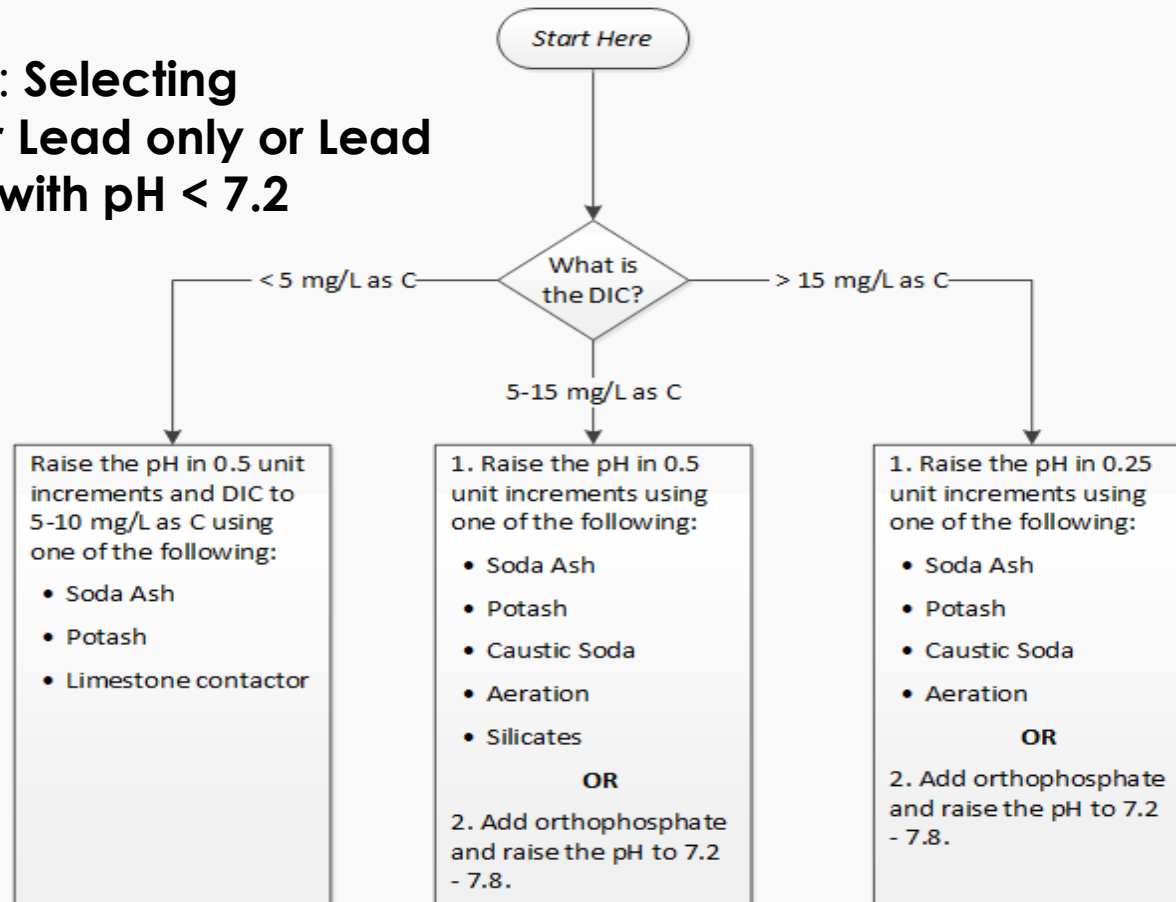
: Selecting
r Lead only or Lead
with pH < 7.2

Start Here

What is the DIC?

< 5 mg/L as C

5-15 mg/L as C

> 15 mg/L as C

Raise the pH in 0.5 unit increments and DIC to 5-10 mg/L as C using one of the following:

- Soda Ash
- Potash
- Limestone contactor

1. Raise the pH in 0.5 unit increments using one of the following:

- Soda Ash
- Potash
- Caustic Soda
- Aeration
- Silicates

OR

2. Add orthophosphate and raise the pH to 7.2 - 7.8.

1. Raise the pH in 0.25 unit increments using one of the following:

- Soda Ash
- Potash
- Caustic Soda
- Aeration

OR

2. Add orthophosphate and raise the pH to 7.2 - 7.8.